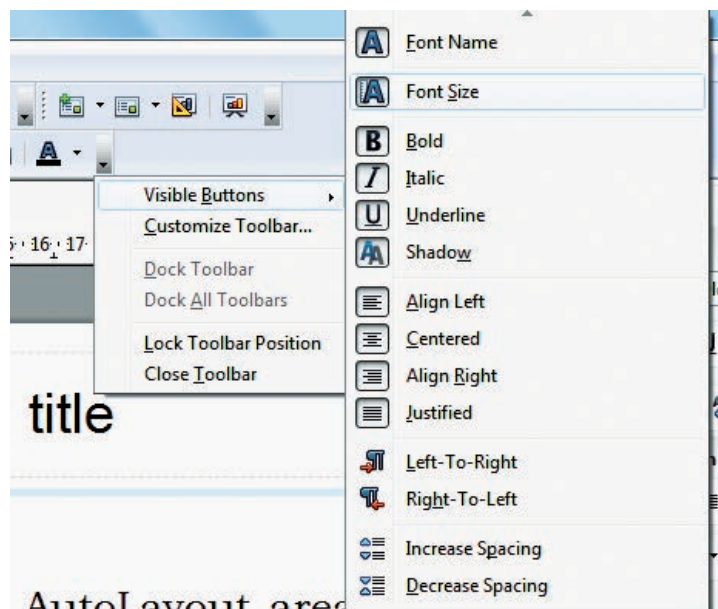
16 · 17

Visible Buttons
Customize Toolbar...
Dock Toolbar
Dock All Toolbars
Lock Toolbar Position
Close Toolbar

title

AutoLayout, area

Font Name
Font Size
Bold
Italic
Underline
Shadow
Align Left
Centered
Align Right
Justified
Left-To-Right
Right-To-Left
Increase Spacing
Decrease Spacing